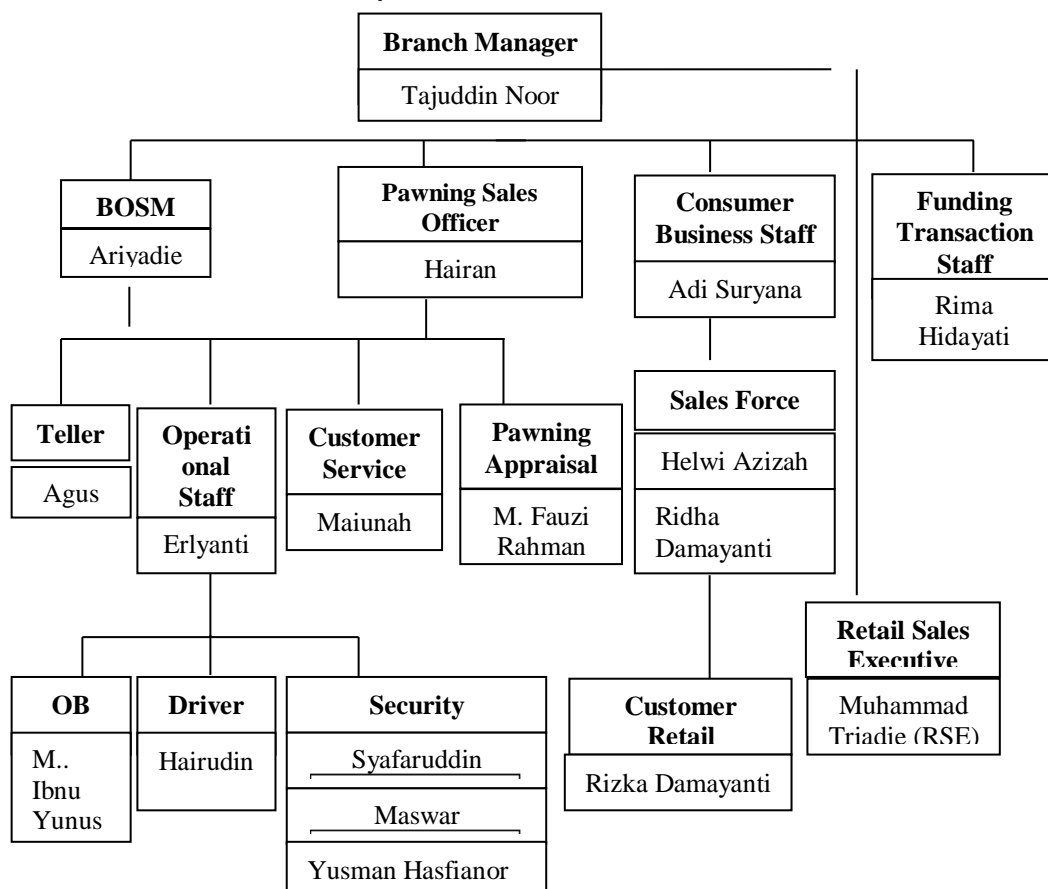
Branch Manager

Tajuddin Noor

BOSM

Ariyadie

Pawning Sales Officer

Hairan

Consumer Business Staff

Adi Suryana

Funding Transaction Staff

Rima Hidayati

Teller

Agus

Operational Staff

Erlyanti

Customer Service

Maiunah

Pawning Appraisal

M. Fauzi Rahman

Sales Force

Helwi Azizah

Ridha Damayanti

Retail Sales Executive

Muhammad Triadie (RSE)

OB

M.. Ibnu Yunus

Driver

Hairudin

Security

Syafaruddin

Maswar

Yusman Hasfianor

Customer Retail

Rizka Damayanti